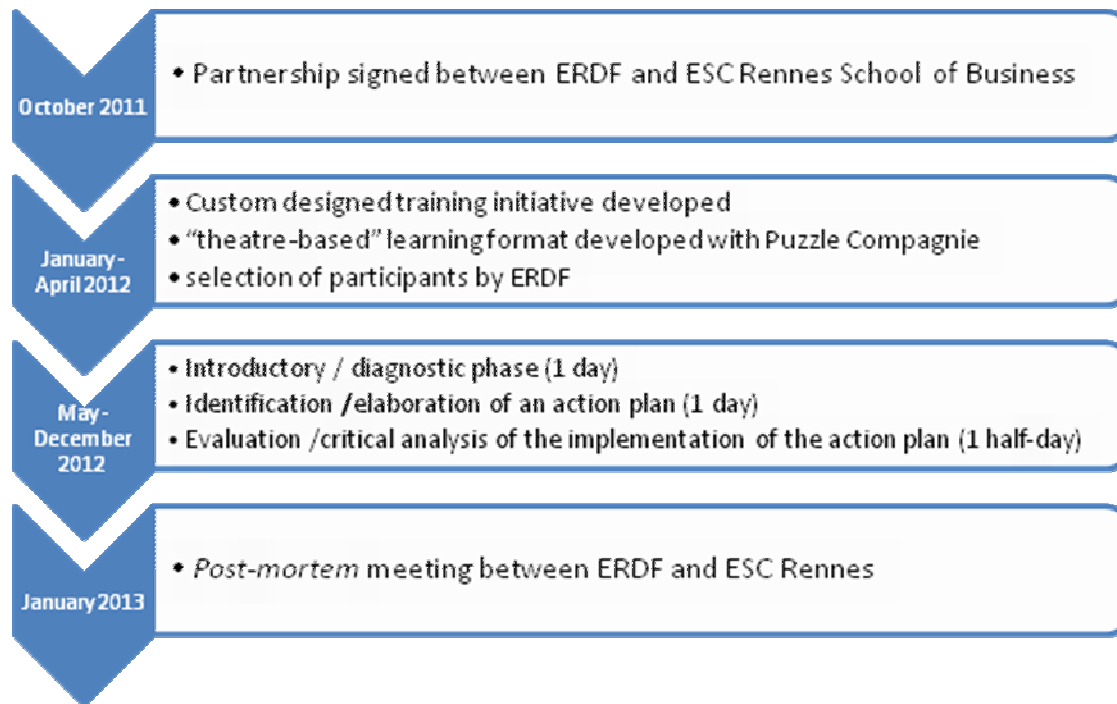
October 2011

• Partnership signed between ERDF and ESC Rennes School of Business

January-April 2012

• Custom designed training initiative developed
• "theatre-based" learning format developed with Puzzle Compagnie
• selection of participants by ERDF

May-December 2012

• Introductory / diagnostic phase (1 day)
• Identification /elaboration of an action plan (1 day)
• Evaluation /critical analysis of the implementation of the action plan (1 half-day)

January 2013

• *Post-mortem* meeting between ERDF and ESC Rennes